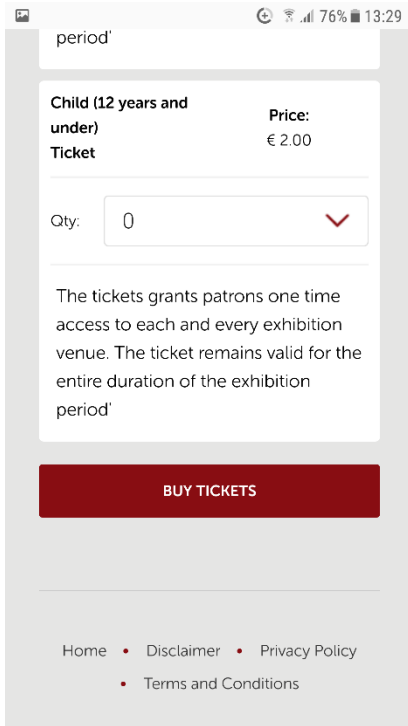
76% 13:29

period'

Child (12 years and under) Ticket

Price:
€ 2.00

Qty: 0

The tickets grants patrons one time access to each and every exhibition venue. The ticket remains valid for the entire duration of the exhibition period'

BUY TICKETS

Home • Disclaimer • Privacy Policy
• Terms and Conditions